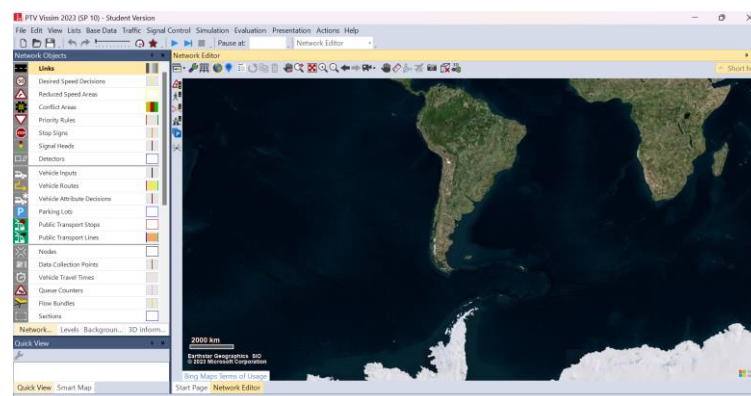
PTV Vissim 2023 (SP 10) - Student Version

File Edit View Lists Base Data Traffic Signal Control Simulation Evaluation Presentation Actions Help

Pause at: Network Editor

Network Objects

Links
Desired Speed Decisions
Reduced Speed Areas
Conflict Areas
Priority Rules
Stop Signs
Signal Heads
Detectors
Vehicle Inputs
Vehicle Routes
Vehicle Attribute Decisions
Parking Lots
Public Transport Stops
Public Transport Lines
Nodes
Data Collection Points
Vehicle Travel Times
Queue Counters
Flow Bundles
Sections

Network... Levels Backgroun... 3D inform...

Quick View

Quick View Smart Map

Network Editor

Short N

2000 km
Earthstar Geographics SIO
© 2023 Microsoft Corporation

Bing Maps Terms of Usage

Start Page Network Editor